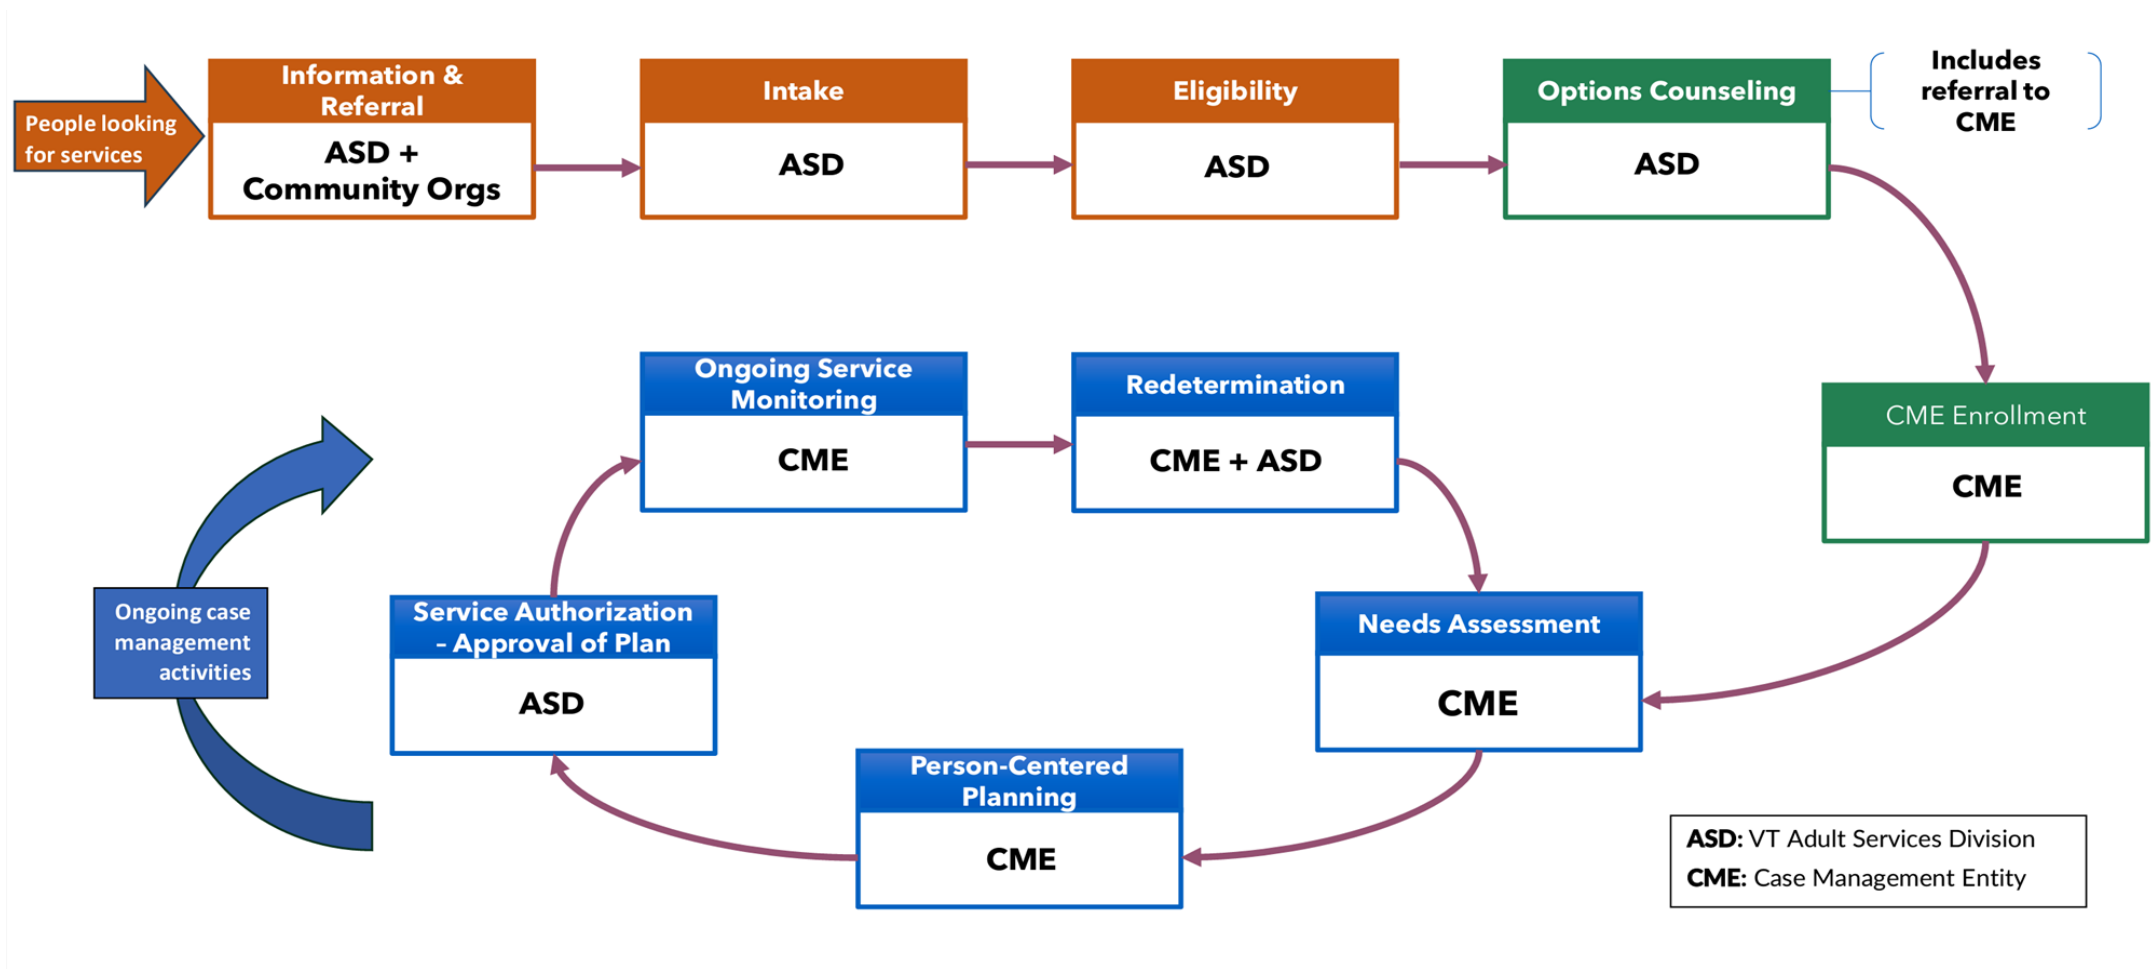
People looking for services

Information & Referral
ASD + Community Orgs

Intake
ASD

Eligibility
ASD

Options Counseling
ASD

Includes referral to CME

CME Enrollment
CME

Needs Assessment
CME

Person-Centered Planning
CME

Service Authorization – Approval of Plan
ASD

Ongoing Service Monitoring
CME

Redetermination
CME + ASD

Ongoing case management activities

**ASD:** VT Adult Services Division
**CME:** Case Management Entity